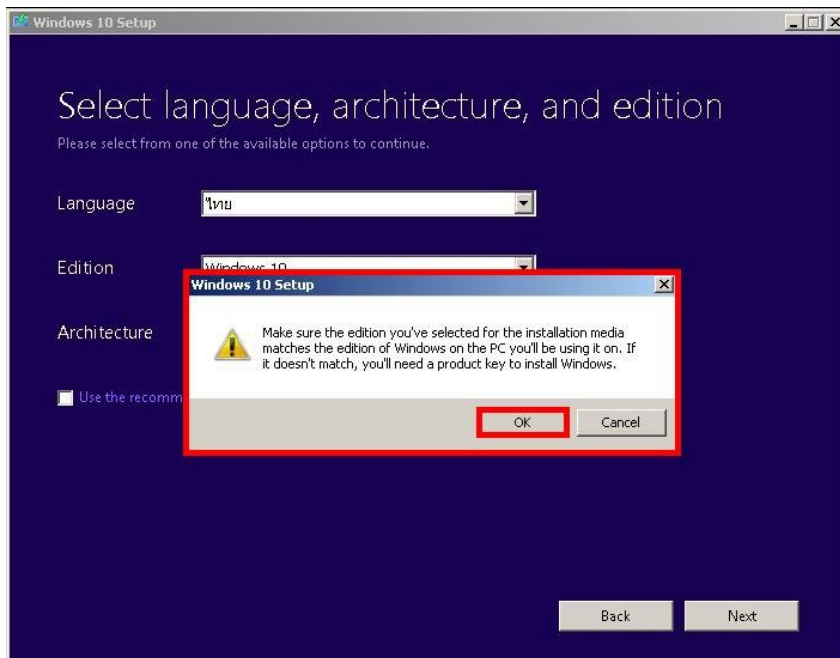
Windows 10 Setup

Select language, architecture, and edition

Please select from one of the available options to continue.

Language
ไทย

Edition
Windows 10

Architecture

Use the recomm

Windows 10 Setup

Make sure the edition you've selected for the installation media matches the edition of Windows on the PC you'll be using it on. If it doesn't match, you'll need a product key to install Windows.

OK
Cancel

Back
Next